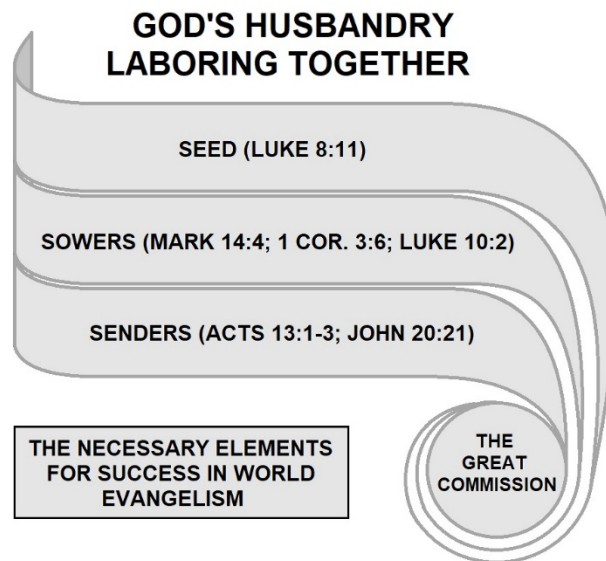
GOD'S HUSBANDRY
LABORING TOGETHER

SEED (LUKE 8:11)

SOWERS (MARK 14:4; 1 COR. 3:6; LUKE 10:2)

SENDERS (ACTS 13:1-3; JOHN 20:21)

THE NECESSARY ELEMENTS FOR SUCCESS IN WORLD EVANGELISM

THE GREAT COMMISSION